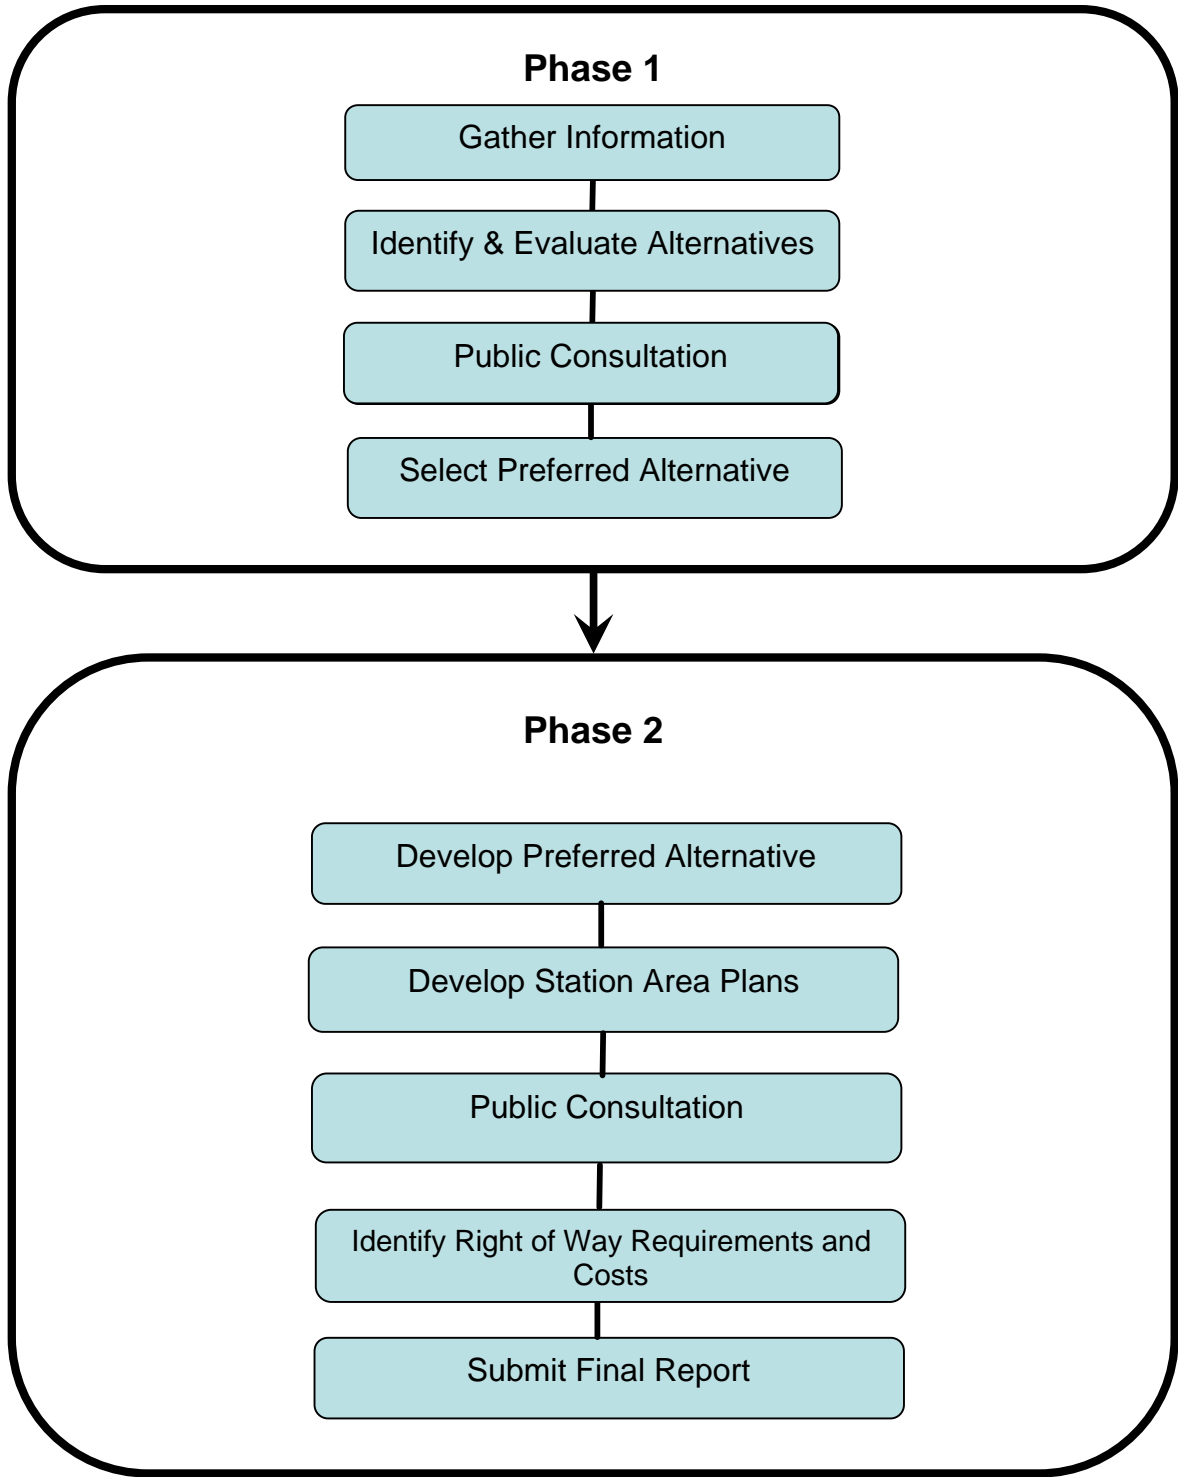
Phase 1

Gather Information

Identify & Evaluate Alternatives

Public Consultation

Select Preferred Alternative

Phase 2

Develop Preferred Alternative

Develop Station Area Plans

Public Consultation

Identify Right of Way Requirements and Costs

Submit Final Report